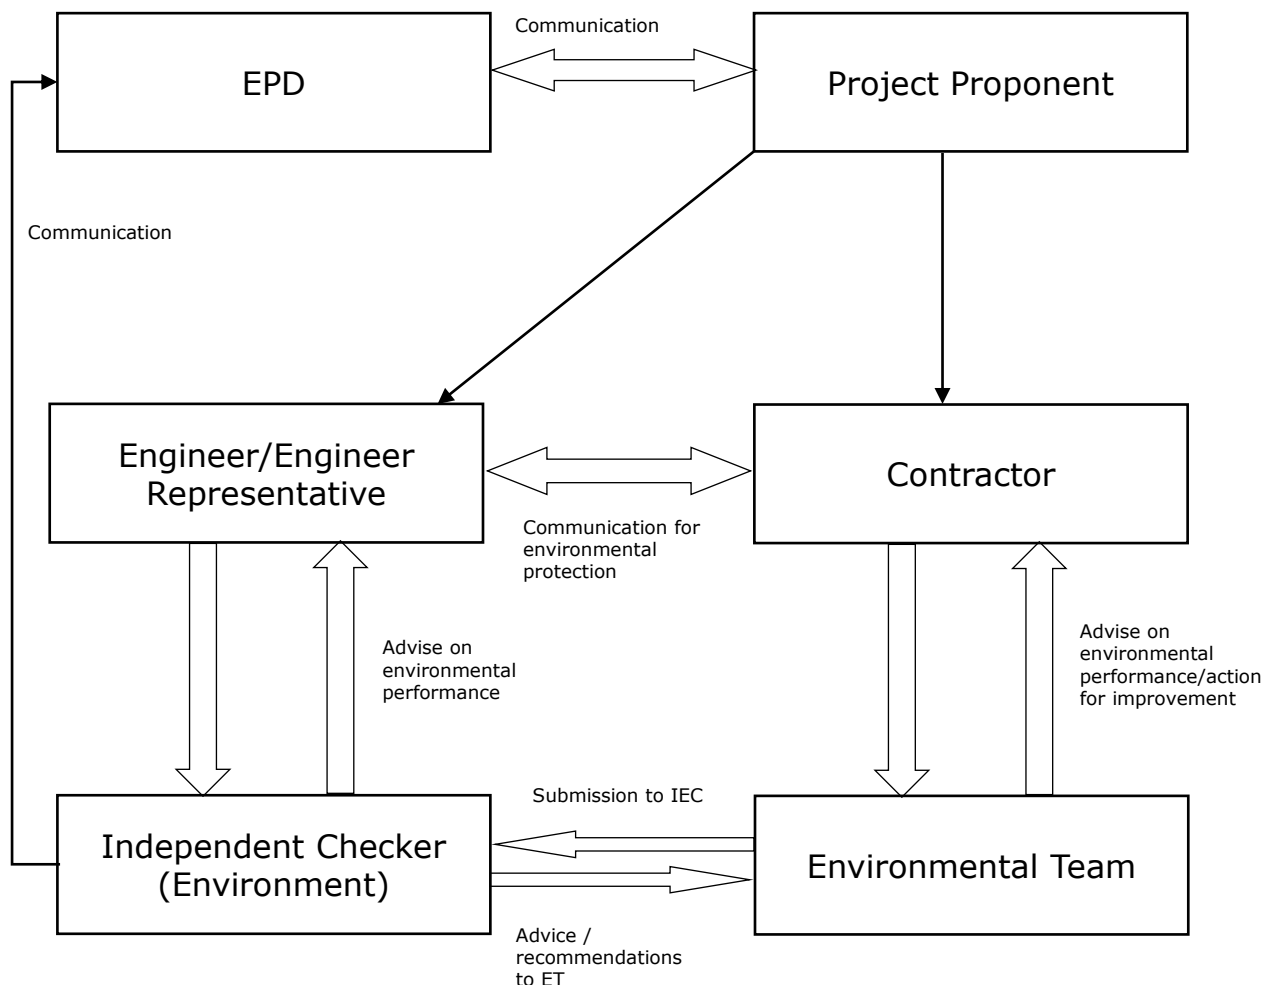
Communication

EPD

Project Proponent

Communication

Engineer/Engineer Representative

Contractor

Communication for environmental protection

Advise on environmental performance

Advise on environmental performance/action for improvement

Submission to IEC

Independent Checker (Environment)

Environmental Team

Advice / recommendations to ET